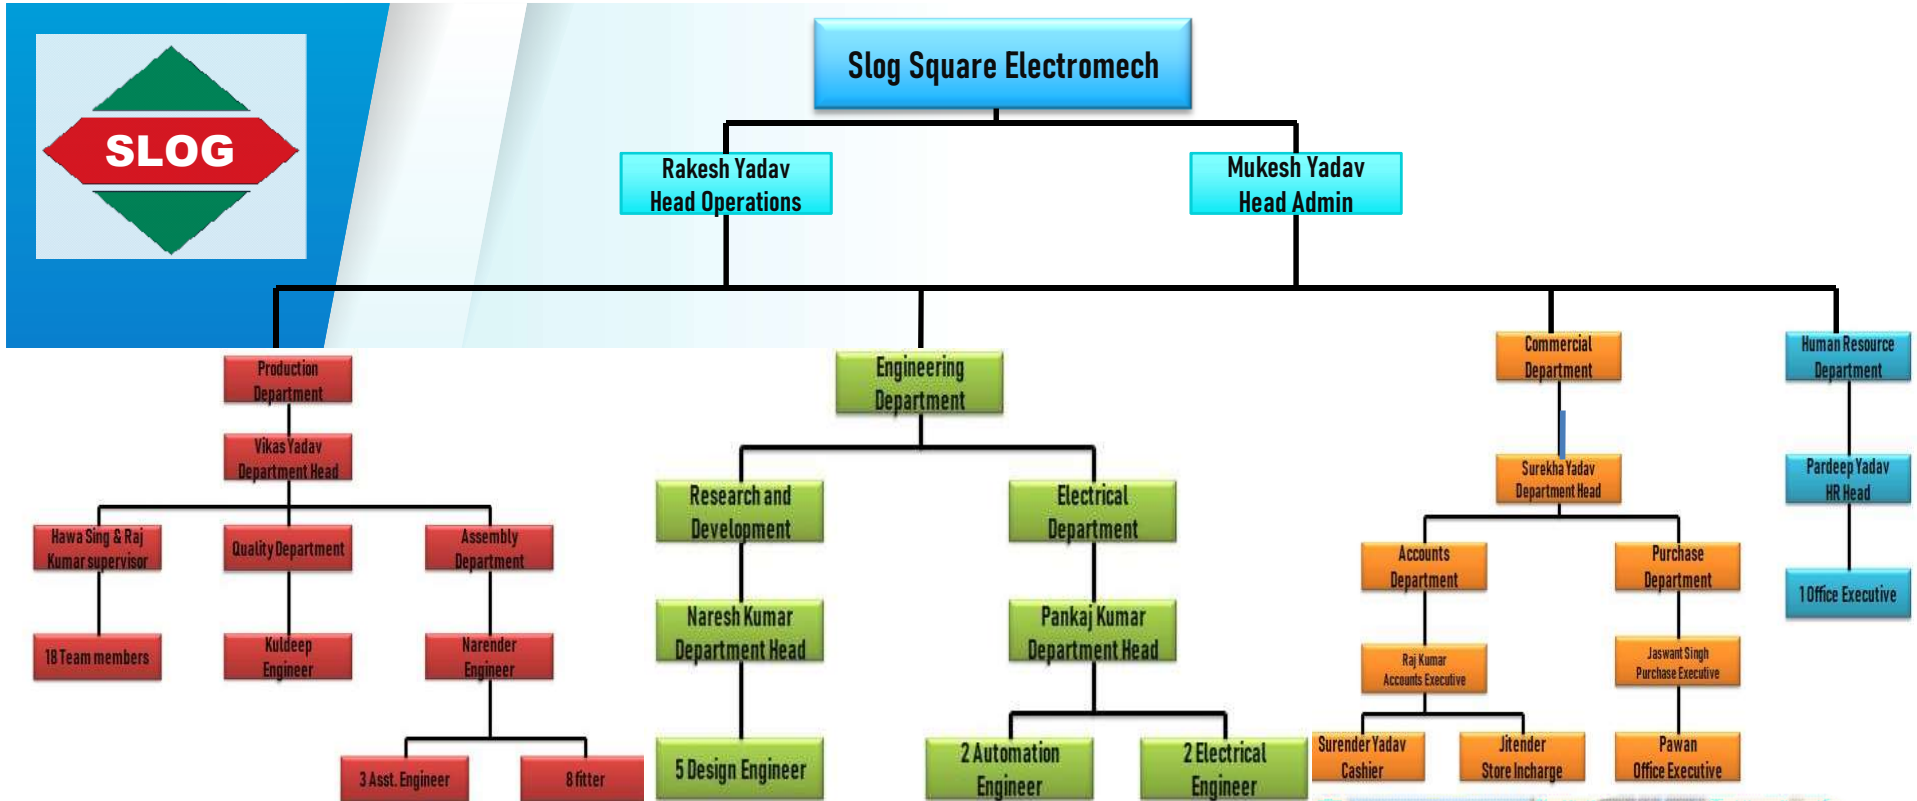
SLOG

Slog Square Electromech

Rakesh Yadav
Head Operations

Mukesh Yadav
Head Admin

Production Department

Vikas Yadav
Department Head

Hawa Sing & Raj Kumar supervisor

Quality Department

Assembly Department

18 Team members

Kuldeep Engineer

Narender Engineer

3 Asst. Engineer

8 fitter

Engineering Department

Research and Development

Electrical Department

Naresh Kumar
Department Head

Pankaj Kumar
Department Head

5 Design Engineer

2 Automation Engineer

2 Electrical Engineer

Commercial Department

Surekha Yadav
Department Head

Accounts Department

Purchase Department

Raj Kumar
Accounts Executive

Jaswant Singh
Purchase Executive

Surender Yadav
Cashier

Jitender
Store Incharge

Pawan
Office Executive

Human Resource Department

Pardeep Yadav
HR Head

1 Office Executive